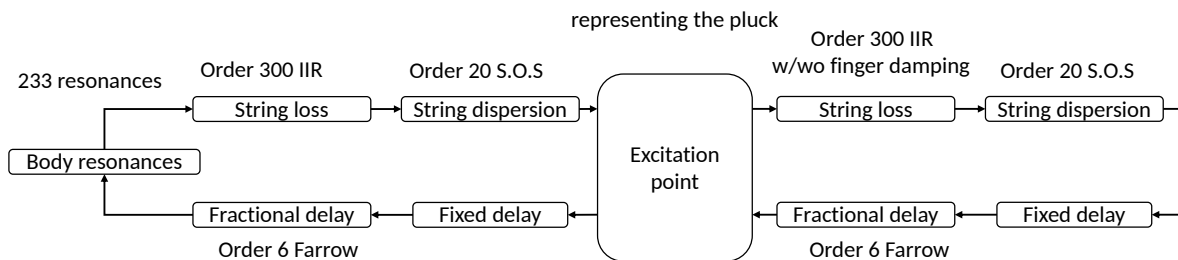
representing the pluck

233 resonances

Order 300 IIR

Order 20 S.O.S

Order 300 IIR w/wo finger damping

Order 20 S.O.S

String loss

String dispersion

String loss

String dispersion

Body resonances

Excitation point

Fractional delay

Fixed delay

Fractional delay

Fixed delay

Order 6 Farrow

Order 6 Farrow